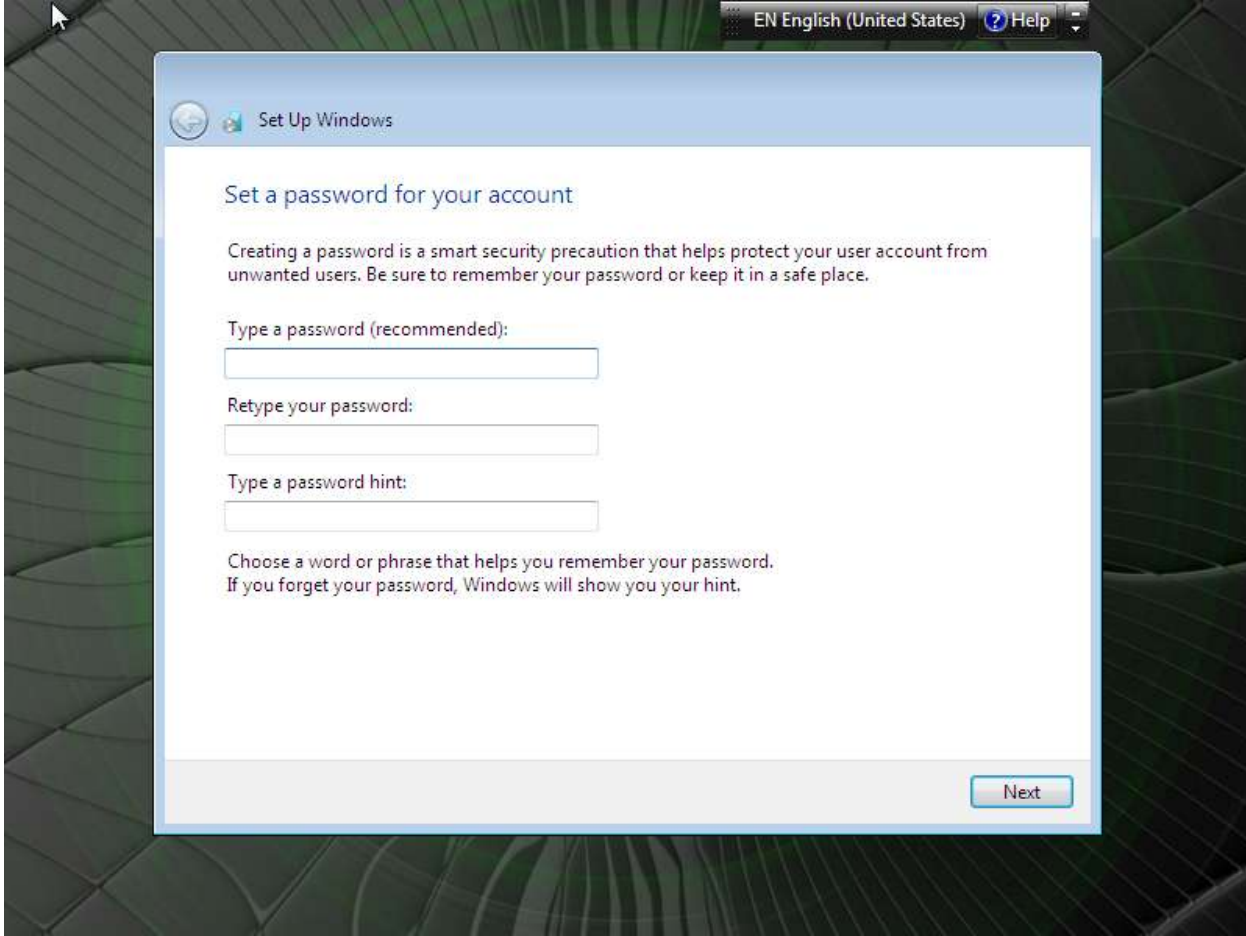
EN English (United States) Help

Set Up Windows

Set a password for your account

Creating a password is a smart security precaution that helps protect your user account from unwanted users. Be sure to remember your password or keep it in a safe place.

Type a password (recommended):

Retype your password:

Type a password hint:

Choose a word or phrase that helps you remember your password.
If you forget your password, Windows will show you your hint.

Next